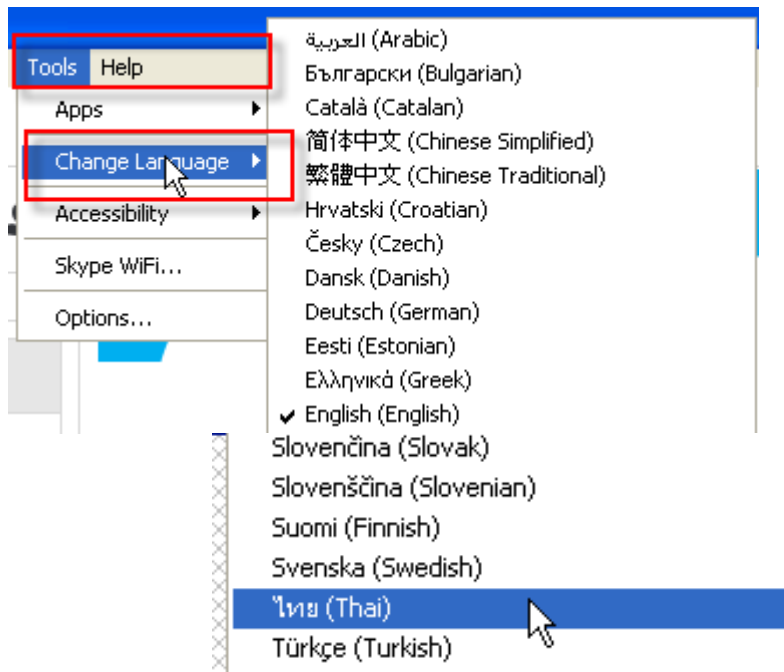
Tools Help

Apps

Change Language

Accessibility

Skype WiFi...

Options...

العربية (Arabic)
Български (Bulgarian)
Català (Catalan)
简体中文 (Chinese Simplified)
繁體中文 (Chinese Traditional)
Hrvatski (Croatian)
Česky (Czech)
Dansk (Danish)
Deutsch (German)
Eesti (Estonian)
Ελληνικά (Greek)
English (English)

Slovenčina (Slovak)
Slovenščina (Slovenian)
Suomi (Finnish)
Svenska (Swedish)
ไทย (Thai)
Türkçe (Turkish)